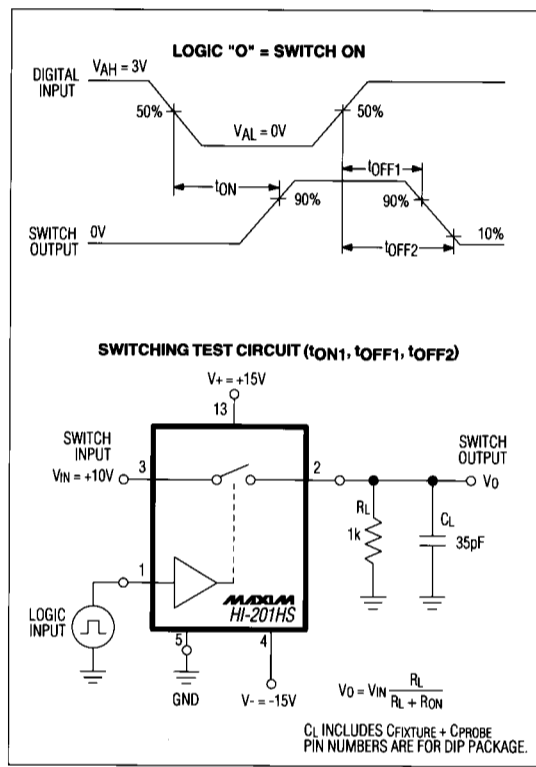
LOGIC "O" = SWITCH ON

DIGITAL INPUT $V_{AH} = 3V$

50%

$V_{AL} = 0V$

50%

$t_{ON}$

$t_{OFF1}$

90%

90%

SWITCH OUTPUT 0V

$t_{OFF2}$

10%

SWITCHING TEST CIRCUIT ($t_{ON1}$, $t_{OFF1}$, $t_{OFF2}$)

V+ = +15V

13

SWITCH INPUT

$V_{IN} = +10V$

3

2

SWITCH OUTPUT

$V_O$

$R_L$

1k

$C_L$

35pF

1

LOGIC INPUT

MAXIM

HI-201HS

5

GND

4

V- = -15V

$V_O = V_{IN} \frac{R_L}{R_L + R_{ON}}$

$C_L$ INCLUDES $C_{FIXTURE}$ + $C_{PROBE}$
PIN NUMBERS ARE FOR DIP PACKAGE.